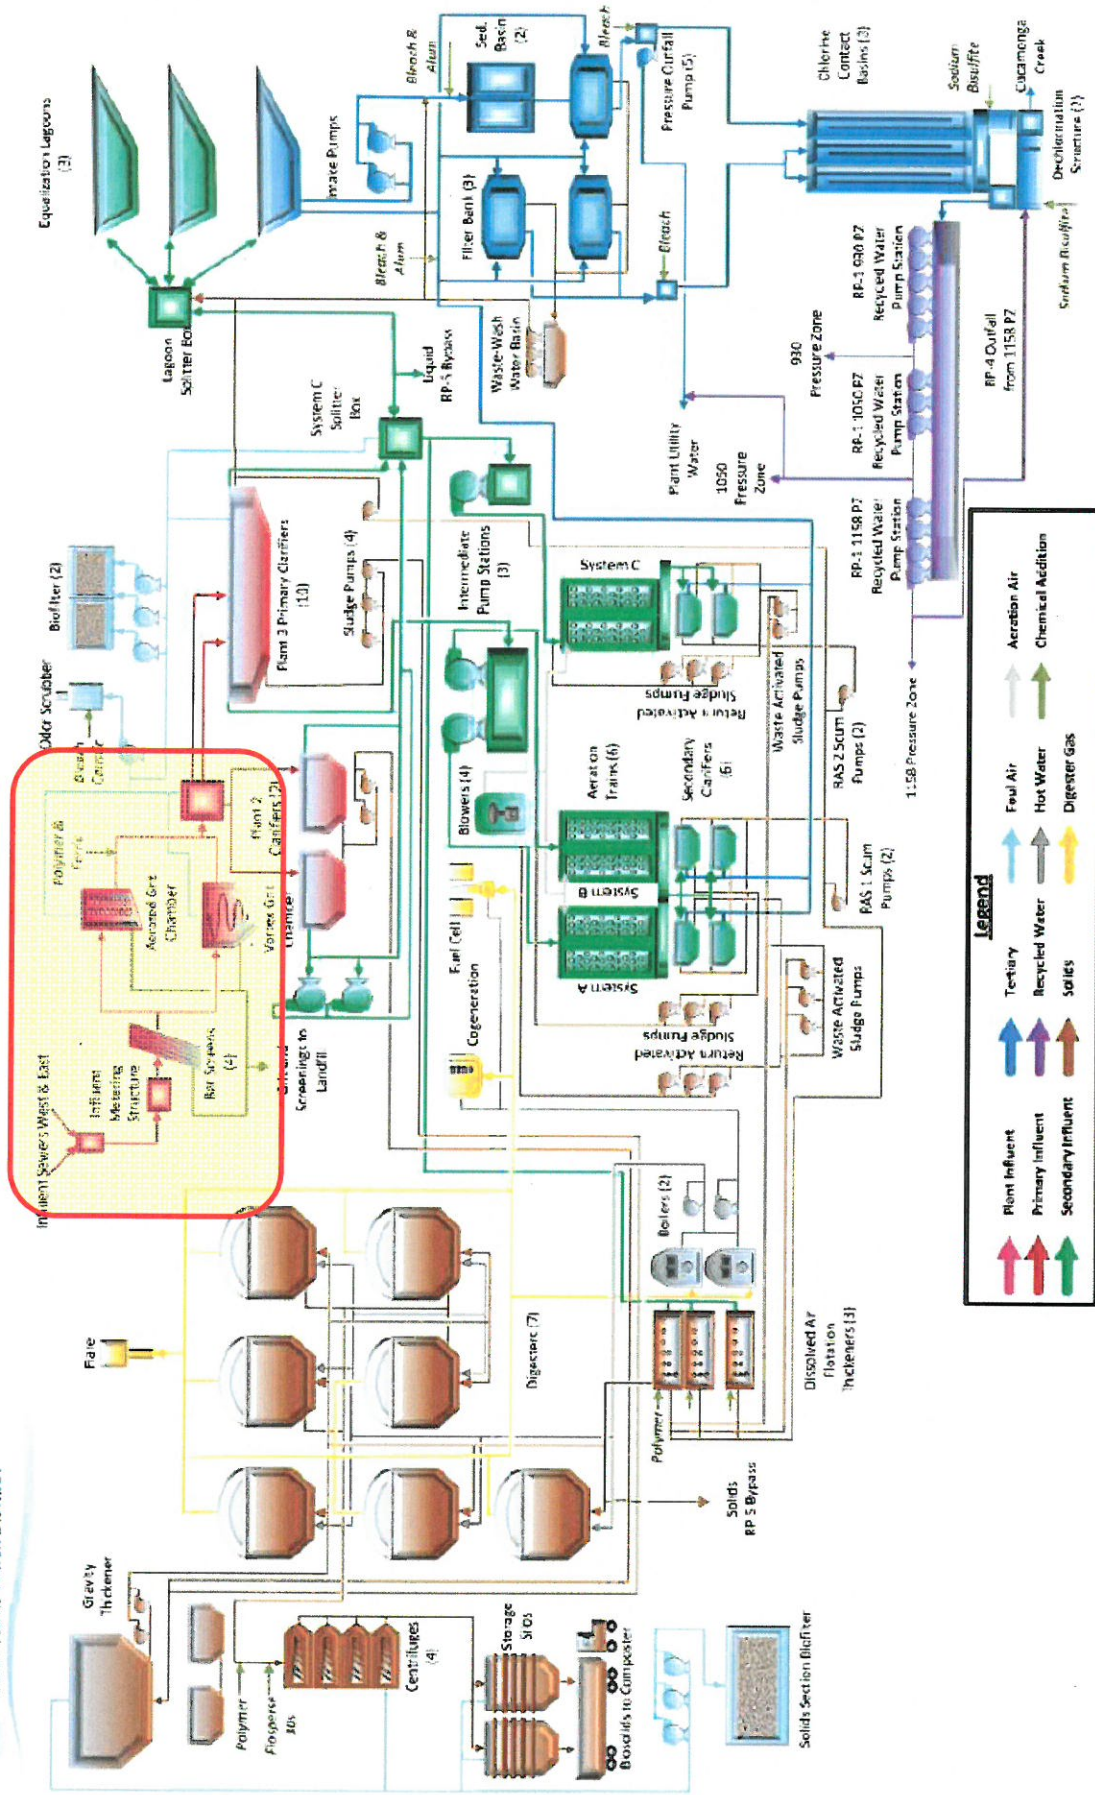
Equalization Lagoons (3)

Lagoon Splitter Box

Intake Pumps

Bleach & Alum

Sed. Basin (2)

Bleach

Pressure Outfall Pump (5)

Chlorine Contact Basins (3)

Sodium Bisulfite

Cucamonga Creek

Dechlorination Structure (2)

Sodium Bisulfite

Bleach & Alum

Filter Bank (3)

Bleach

Waste-Wash Water Basin

Liquid RP-5 Bypass

System C Splitter Box

RP-1 930 PZ Recycled Water Pump Station

930 Pressure Zone

RP-1 1050 PZ Recycled Water Pump Station

RP-4 Outfall from 1158 PZ

Plant Utility Water

1050 Pressure Zone

RP-1 1158 PZ Recycled Water Pump Station

1158 Pressure Zone

Biofilter (2)

Plant 3 Primary Clarifiers (10)

Sludge Pumps (4)

Intermediate Pump Stations (3)

System C

Return Activated Sludge Pumps

Waste Activated Sludge Pumps

RAS 2 Scum Pumps (2)

Odor Scrubber

Bleach Caustic

Polymer & Ferric

Aerated Grit Chamber

Vortex Grit Chamber

Plant 2 Clarifiers (2)

Blowers (4)

Aeration Trains (6)

Secondary Clarifiers (6)

System B

System A

RAS 1 Scum Pumps (2)

Fuel Cell

Cogeneration

Return Activated Sludge Pumps

Waste Activated Sludge Pumps

Influent Sewers West & East

Influent Metering Structure

Bar Screens (4)

Grit and Screenings to Landfill

Boilers (2)

Flare

Digesters (7)

Dissolved Air Flotation Thickeners (3)

Polymer

Solids RP-5 Bypass

Gravity Thickener

Polymer

Flopersc 30s

Centrifuges (4)

Storage Silos

Biosolids to Composter

Solids Section Biofilter

Legend

Plant Influent
Primary Influent
Secondary Influent
Tertiary
Recycled Water
Solids
Foul Air
Hot Water
Digester Gas
Aeration Air
Chemical Addition